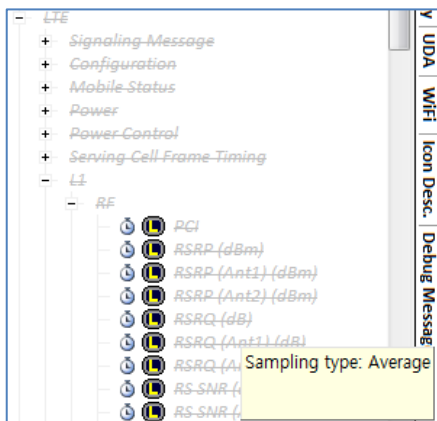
LTE
Signaling Message
Configuration
Mobile Status
Power
Power Control
Serving Cell Frame Timing
L1
RF
PCI
RSRP (dBm)
RSRP (Ant1) (dBm)
RSRP (Ant2) (dBm)
RSRQ (dB)
RSRQ (Ant1) (dB)
RSRQ (A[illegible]
RS SNR ([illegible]
RS SNR ([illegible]

Sampling type: Average

V
UDA
WiFi
Icon Desc.
Debug Messag